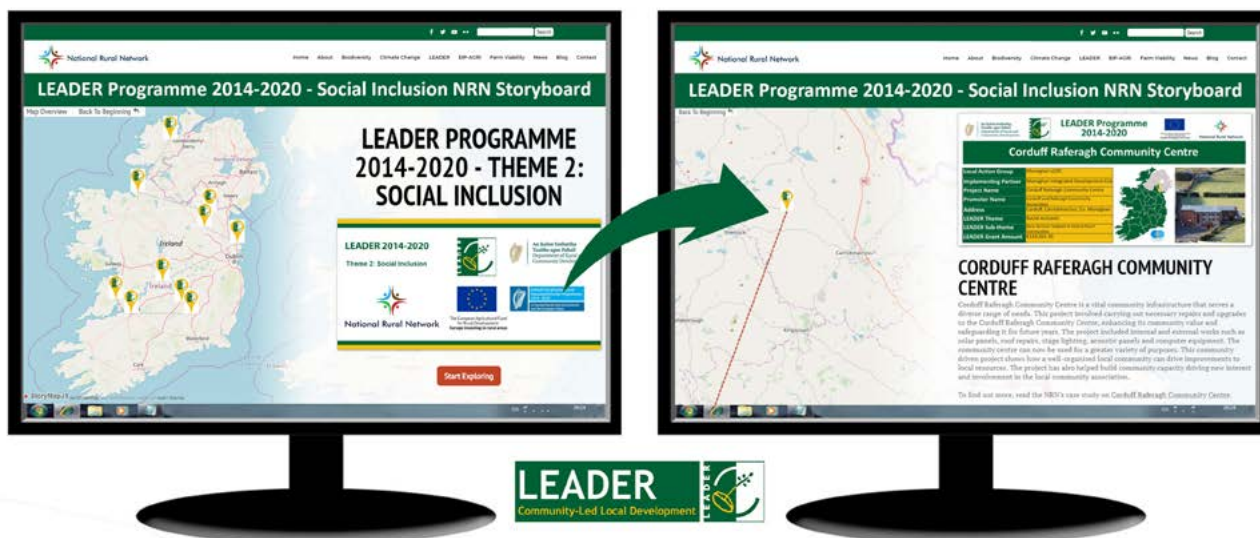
Search

National Rural Network

Home About Biodiversity Climate Change LEADER EIP-AGRI Farm Viability News Blog Contact

LEADER Programme 2014-2020 - Social Inclusion NRN Storyboard

Map Overview Back To Beginning

Ireland

LEADER PROGRAMME 2014-2020 - THEME 2: SOCIAL INCLUSION

LEADER 2014-2020

Theme 2: Social Inclusion

National Rural Network

Start Exploring

StoryMaps

Search

National Rural Network

Home About Biodiversity Climate Change LEADER EIP-AGRI Farm Viability News Blog Contact

LEADER Programme 2014-2020 - Social Inclusion NRN Storyboard

Back To Beginning

LEADER Programme 2014-2020

Corduff Raferagh Community Centre

| Local Action Group | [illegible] |
|---|---|
| Implementing Partner | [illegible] |
| Project Name | Corduff Raferagh Community Centre |
| Promoter Name | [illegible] |
| Address | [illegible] |
| LEADER Theme | Social Inclusion |
| LEADER Sub-theme | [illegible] |
| LEADER Grant Amount | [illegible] |

CORDUFF RAFERAGH COMMUNITY CENTRE

Corduff Raferagh Community Centre is a vital community infrastructure that serves a diverse range of needs. This project involved carrying out necessary repairs and upgrades to the Corduff Raferagh Community Centre, enhancing its community value and safeguarding it for future years. The project included internal and external works such as solar panels, roof repairs, stage lighting, acoustic panels and computer equipment. The community centre can now be used for a greater variety of purposes. This community driven project shows how a well-organised local community can drive improvements to local resources. The project has also helped build community capacity driving new interest and involvement in the local community association.

To find out more, read the NRN's case study on Corduff Raferagh Community Centre.

LEADER
Community-Led Local Development